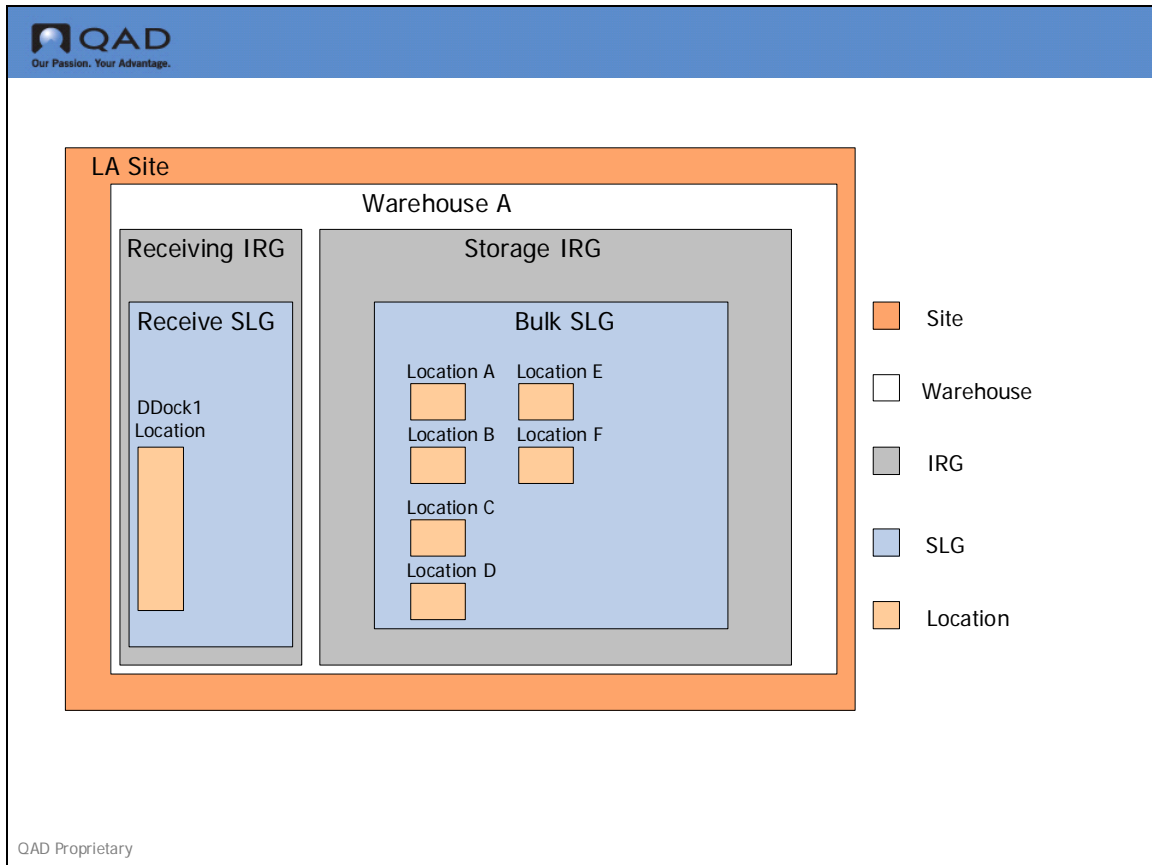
QAD
Our Passion. Your Advantage.

LA Site

Warehouse A

Receiving IRG

Receive SLG

DDock1 Location

Storage IRG

Bulk SLG

Location A

Location E

Location B

Location F

Location C

Location D

Site

Warehouse

IRG

SLG

Location

QAD Proprietary